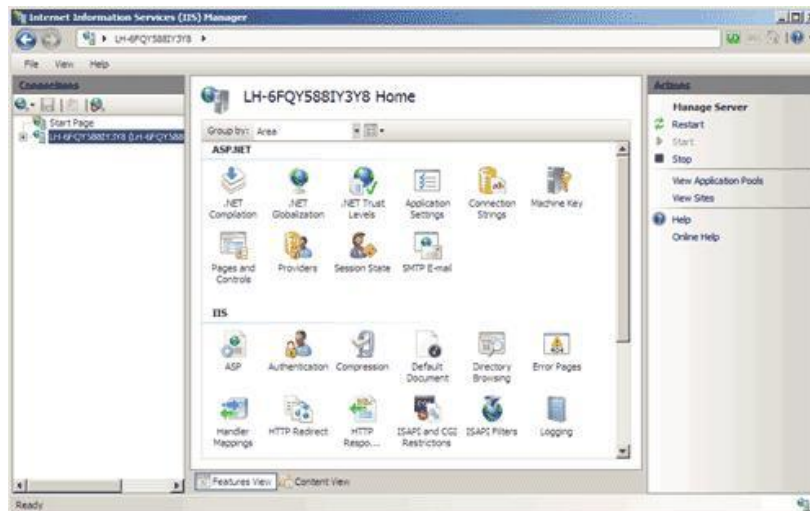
Internet Information Services (IIS) Manager

LH-6FQY588IY3Y8 ▸

File View Help

Connections

Start Page
LH-6FQY588IY3Y8 (LH-6FQY588

LH-6FQY588IY3Y8 Home

Group by: Area

ASP.NET

.NET Compilation
.NET Globalization
.NET Trust Levels
Application Settings
Connection Strings
Machine Key
Pages and Controls
Providers
Session State
SMTP E-mail

IIS

ASP
Authentication
Compression
Default Document
Directory Browsing
Error Pages
Handler Mappings
HTTP Redirect
HTTP Respo...
ISAPI and CGI Restrictions
ISAPI Filters
Logging

Features View
Content View

Actions

Manage Server
Restart
Start
Stop
View Application Pools
View Sites
Help
Online Help

Ready